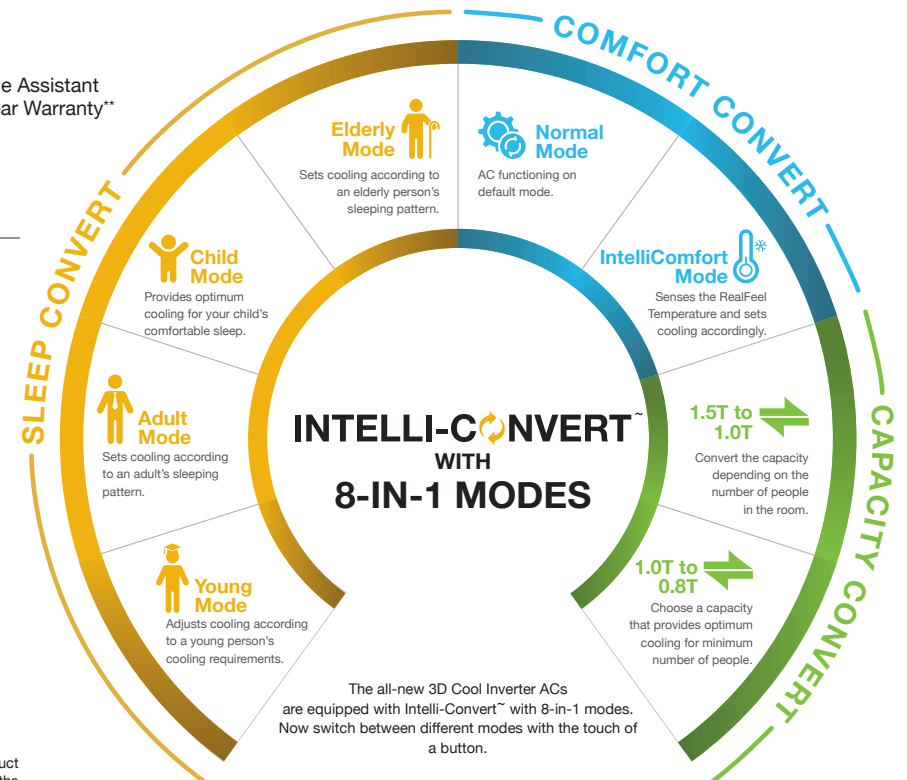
e Assistant
ar Warranty**

COMFORT CONVERT

SLEEP CONVERT

CAPACITY CONVERT

Elderly Mode
Sets cooling according to an elderly person's sleeping pattern.

Normal Mode
AC functioning on default mode.

Child Mode
Provides optimum cooling for your child's comfortable sleep.

IntelliComfort Mode
Senses the RealFeel Temperature and sets cooling accordingly.

Adult Mode
Sets cooling according to an adult's sleeping pattern.

INTELLI-CONVERT~
WITH
8-IN-1 MODES

1.5T to 1.0T
Convert the capacity depending on the number of people in the room.

Young Mode
Adjusts cooling according to a young person's cooling requirements.

1.0T to 0.8T
Choose a capacity that provides optimum cooling for minimum number of people.

The all-new 3D Cool Inverter ACs are equipped with Intelli-Convert~ with 8-in-1 modes. Now switch between different modes with the touch of a button.

uct
the